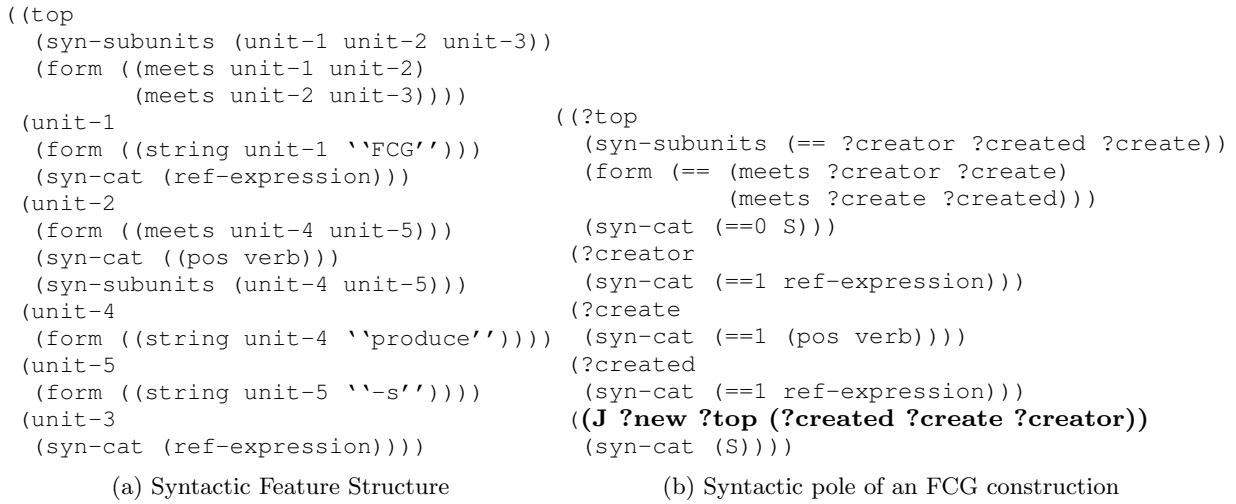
((top
  (syn-subunits (unit-1 unit-2 unit-3))
  (form ((meets unit-1 unit-2)
         (meets unit-2 unit-3))))
 (unit-1
  (form ((string unit-1 ''FCG'')))
  (syn-cat (ref-expression)))
 (unit-2
  (form ((meets unit-4 unit-5)))
  (syn-cat ((pos verb)))
  (syn-subunits (unit-4 unit-5)))
 (unit-4
  (form ((string unit-4 ''produce''))))
 (unit-5
  (form ((string unit-5 ''-s''))))
 (unit-3
  (syn-cat (ref-expression))))

(a) Syntactic Feature Structure

((?top
  (syn-subunits (== ?creator ?created ?create))
  (form (== (meets ?creator ?create)
            (meets ?create ?created)))
  (syn-cat (==0 S)))
 (?creator
  (syn-cat (==1 ref-expression)))
 (?create
  (syn-cat (==1 (pos verb))))
 (?created
  (syn-cat (==1 ref-expression)))
 ((J ?new ?top (?created ?create ?creator))
  (syn-cat (S))))

(b) Syntactic pole of an FCG construction